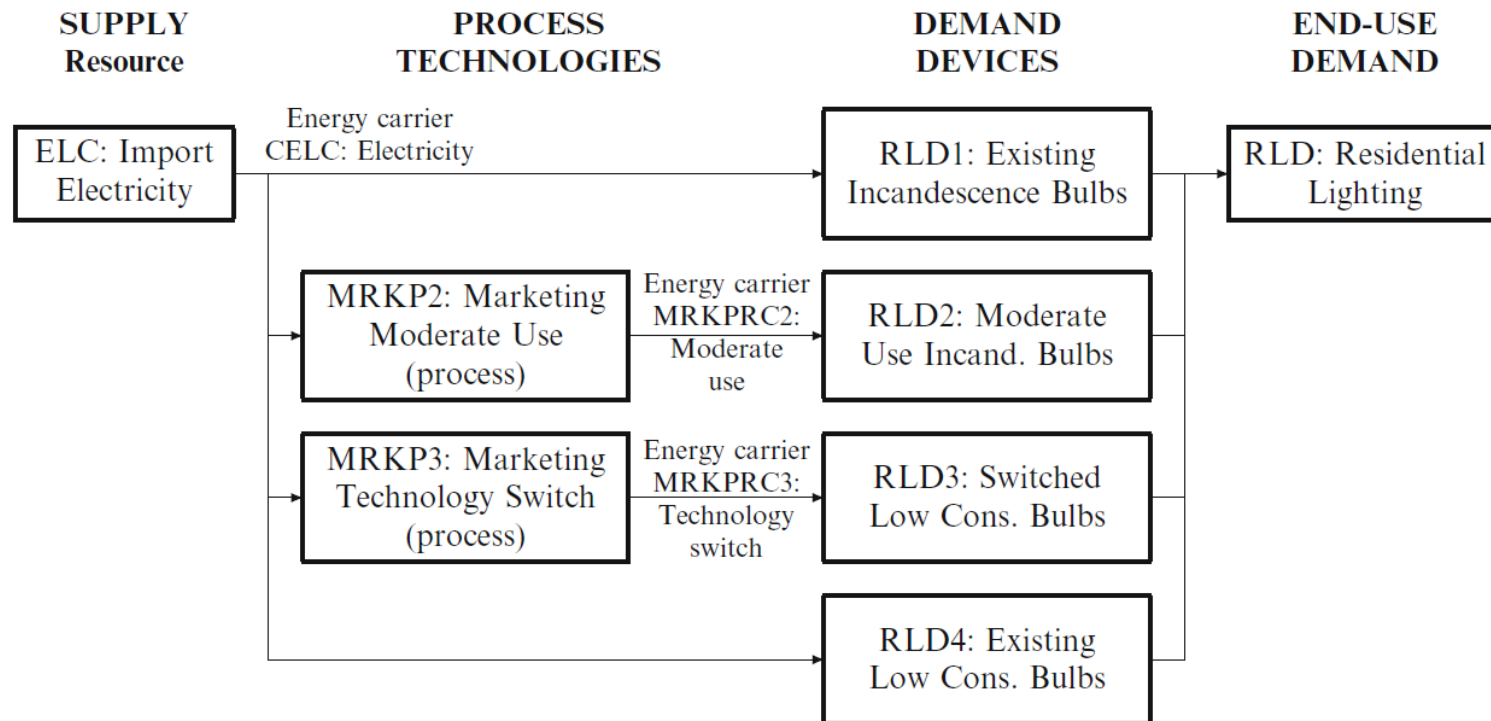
SUPPLY
Resource

PROCESS
TECHNOLOGIES

DEMAND
DEVICES

END-USE
DEMAND

ELC: Import Electricity

Energy carrier
CELC: Electricity

RLD1: Existing Incandescence Bulbs

RLD: Residential Lighting

MRKP2: Marketing Moderate Use (process)

Energy carrier
MRKPRC2:
Moderate use

RLD2: Moderate Use Incand. Bulbs

MRKP3: Marketing Technology Switch (process)

Energy carrier
MRKPRC3:
Technology switch

RLD3: Switched Low Cons. Bulbs

RLD4: Existing Low Cons. Bulbs